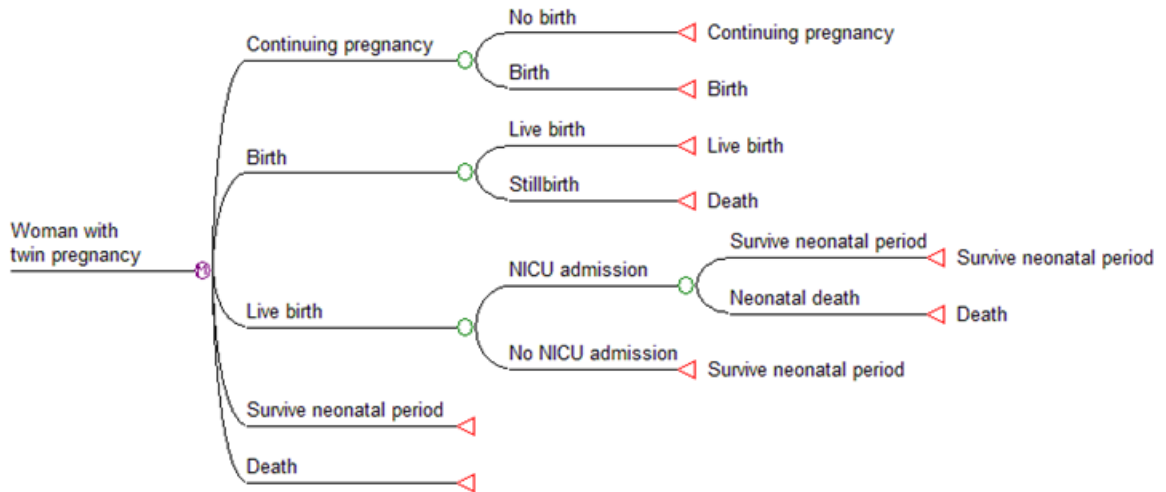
Woman with twin pregnancy

Continuing pregnancy
No birth
Continuing pregnancy
Birth
Birth

Birth
Live birth
Live birth
Stillbirth
Death

Live birth
NICU admission
Survive neonatal period
Survive neonatal period
Neonatal death
Death
No NICU admission
Survive neonatal period

Survive neonatal period

Death